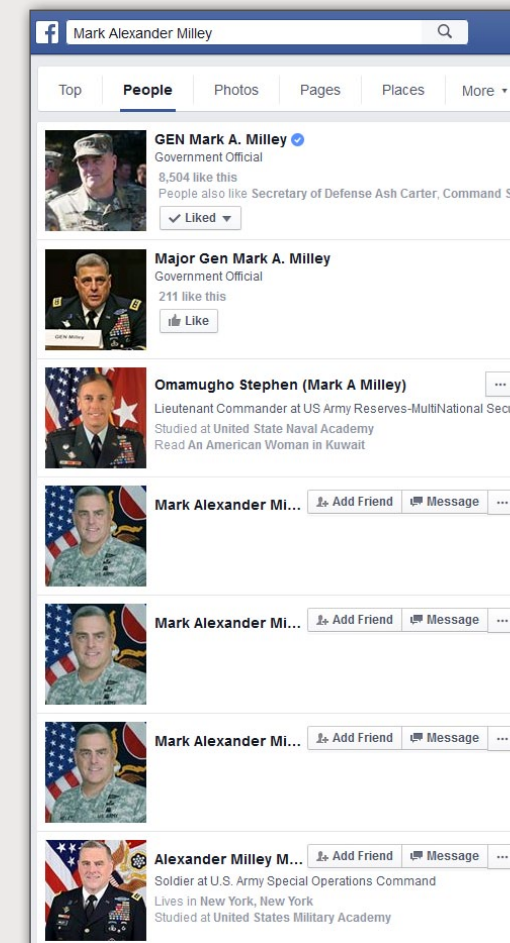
f Mark Alexander Milley

Top People Photos Pages Places More ▾

GEN Mark A. Milley
Government Official
8,504 like this
People also like Secretary of Defense Ash Carter, Command S
✓ Liked ▾

Major Gen Mark A. Milley
Government Official
211 like this
Like

GEN Milley

Omamugho Stephen (Mark A Milley) ···
Lieutenant Commander at US Army Reserves-MultiNational Secu
Studied at United State Naval Academy
Read An American Woman in Kuwait

Mark Alexander Mi... Add Friend Message ···

Mark Alexander Mi... Add Friend Message ···

Mark Alexander Mi... Add Friend Message ···

Alexander Milley M... Add Friend Message ···
Soldier at U.S. Army Special Operations Command
Lives in New York, New York
Studied at United States Military Academy